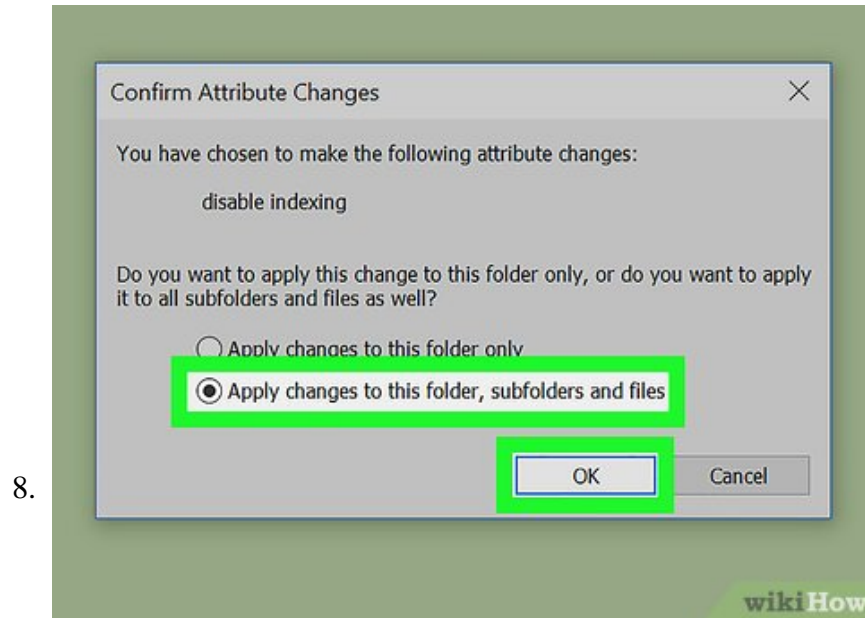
8.

Confirm Attribute Changes

×

You have chosen to make the following attribute changes:

disable indexing

Do you want to apply this change to this folder only, or do you want to apply it to all subfolders and files as well?

Apply changes to this folder only

Apply changes to this folder, subfolders and files

OK

Cancel

wikiHow